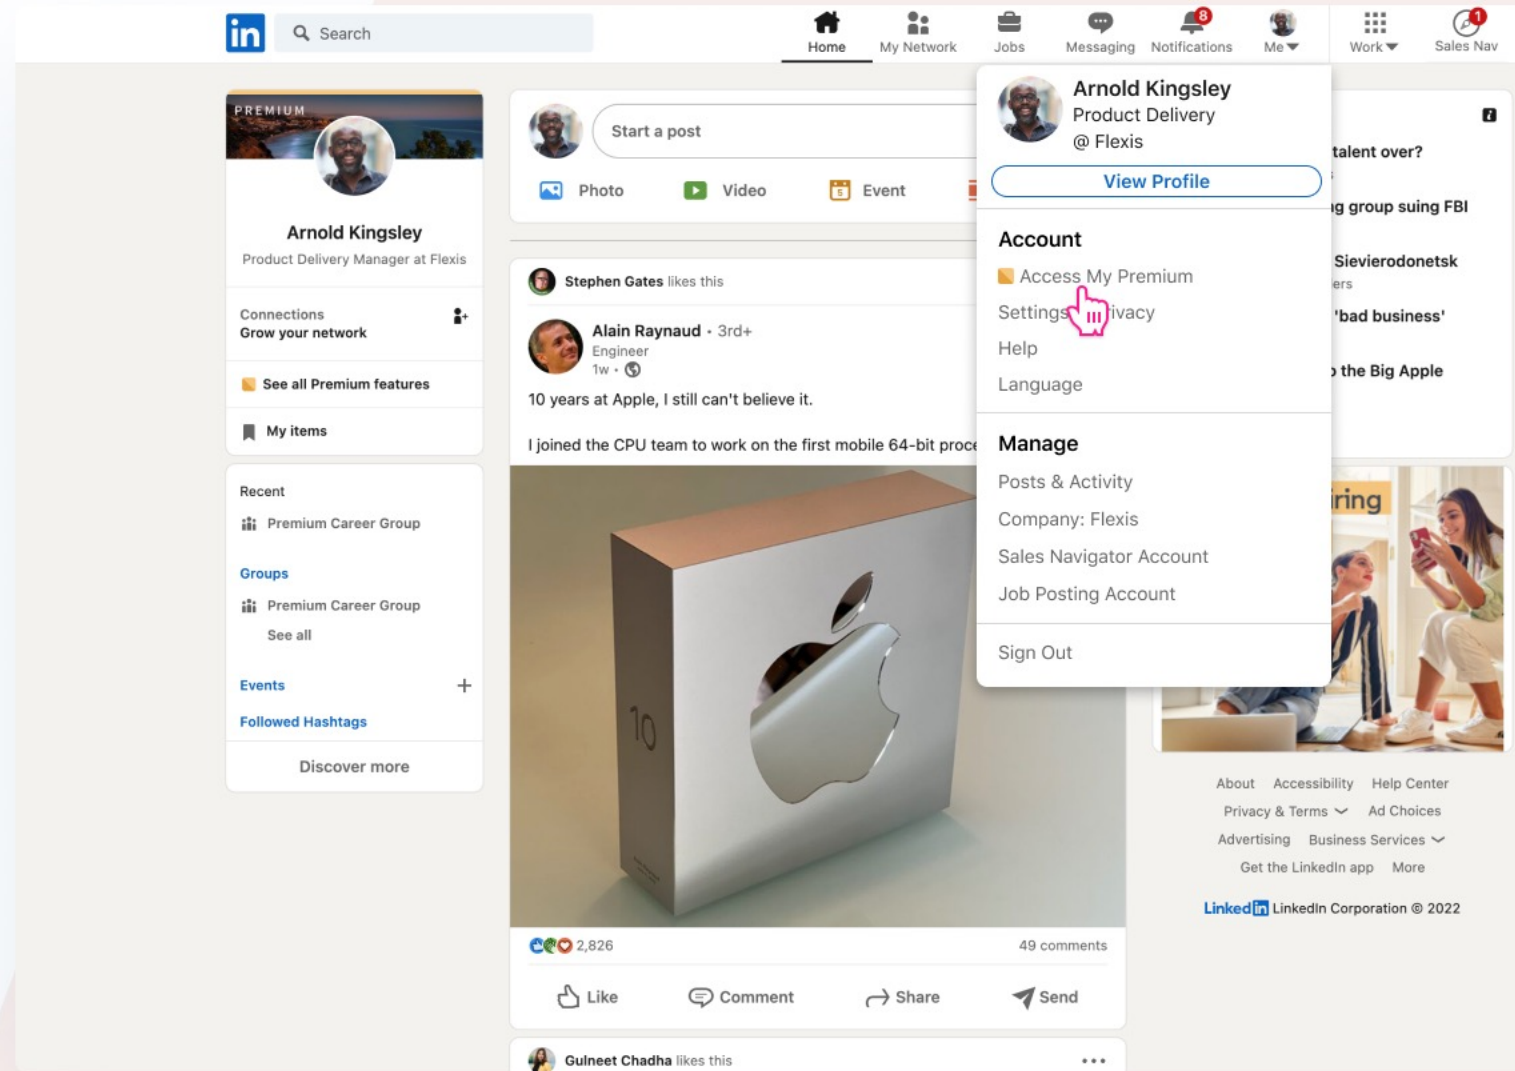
in Search

Home My Network Jobs Messaging 8 Notifications Me Work 1 Sales Nav

PREMIUM

Arnold Kingsley
Product Delivery Manager at Flexis

Connections
Grow your network

See all Premium features

My items

Recent
Premium Career Group

Groups
Premium Career Group
See all

Events +

Followed Hashtags

Discover more

Start a post

Photo Video Event

Stephen Gates likes this

Alain Raynaud • 3rd+
Engineer
1w •

10 years at Apple, I still can't believe it.

I joined the CPU team to work on the first mobile 64-bit proce

10

2,826 49 comments

Like Comment Share Send

Gulneet Chadha likes this

Arnold Kingsley
Product Delivery
@ Flexis

View Profile

Account
Access My Premium
Settings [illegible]ivacy
Help
Language

Manage
Posts & Activity
Company: Flexis
Sales Navigator Account
Job Posting Account

Sign Out

talent over?
g group suing FBI
Sievierodonetsk
ers
'bad business'
the Big Apple

ring

About Accessibility Help Center
Privacy & Terms Ad Choices
Advertising Business Services
Get the LinkedIn app More

LinkedIn LinkedIn Corporation © 2022